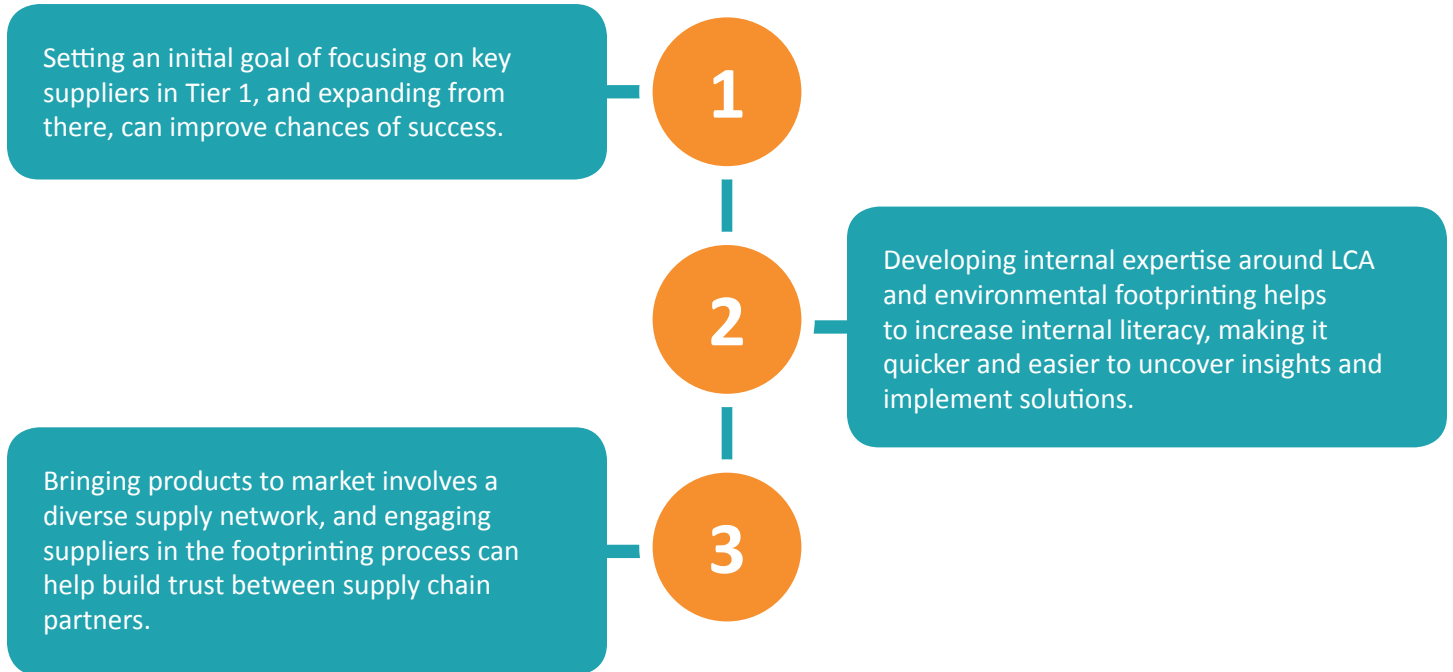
Setting an initial goal of focusing on key suppliers in Tier 1, and expanding from there, can improve chances of success.

1

2

Developing internal expertise around LCA and environmental footprinting helps to increase internal literacy, making it quicker and easier to uncover insights and implement solutions.

Bringing products to market involves a diverse supply network, and engaging suppliers in the footprinting process can help build trust between supply chain partners.

3